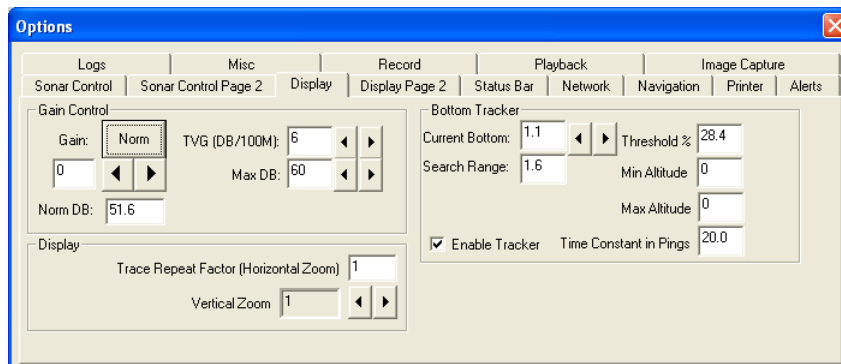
Options

Logs | Misc | Record | Playback | Image Capture
Sonar Control | Sonar Control Page 2 | Display | Display Page 2 | Status Bar | Network | Navigation | Printer | Alerts

Gain Control
Gain: Norm
0
TVG (DB/100M): 6
Max DB: 60
Norm DB: 51.6

Display
Trace Repeat Factor (Horizontal Zoom) 1
Vertical Zoom 1

Bottom Tracker
Current Bottom: 1.1
Threshold % 28.4
Search Range: 1.6
Min Altitude 0
Max Altitude 0
Enable Tracker
Time Constant in Pings 20.0